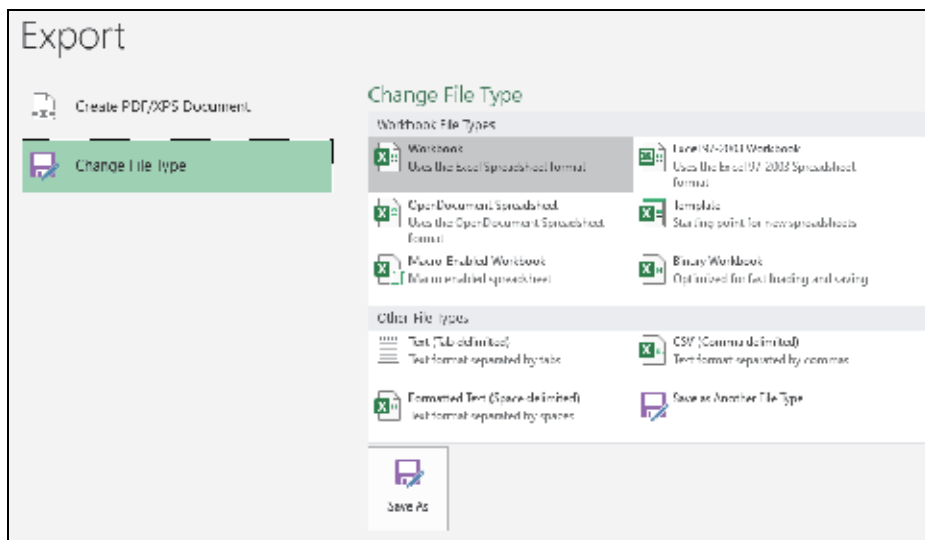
Export

Create PDF/XPS Document

Change File Type

Change File Type

Workbook File Types

Workbook
Uses the Excel Spreadsheet format

Excel 97-2003 Workbook
Uses the Excel 97-2003 Spreadsheet format

OpenDocument Spreadsheet
Uses the OpenDocument Spreadsheet format

Template
Starting point for new spreadsheets

Macro-Enabled Workbook
Macro-enabled spreadsheet

Binary Workbook
Optimized for fast loading and saving

Other File Types

Text (Tab delimited)
Text format separated by tabs

CSV (Comma delimited)
Text format separated by commas

Formatted Text (Space delimited)
Text format separated by spaces

Save as Another File Type

Save As